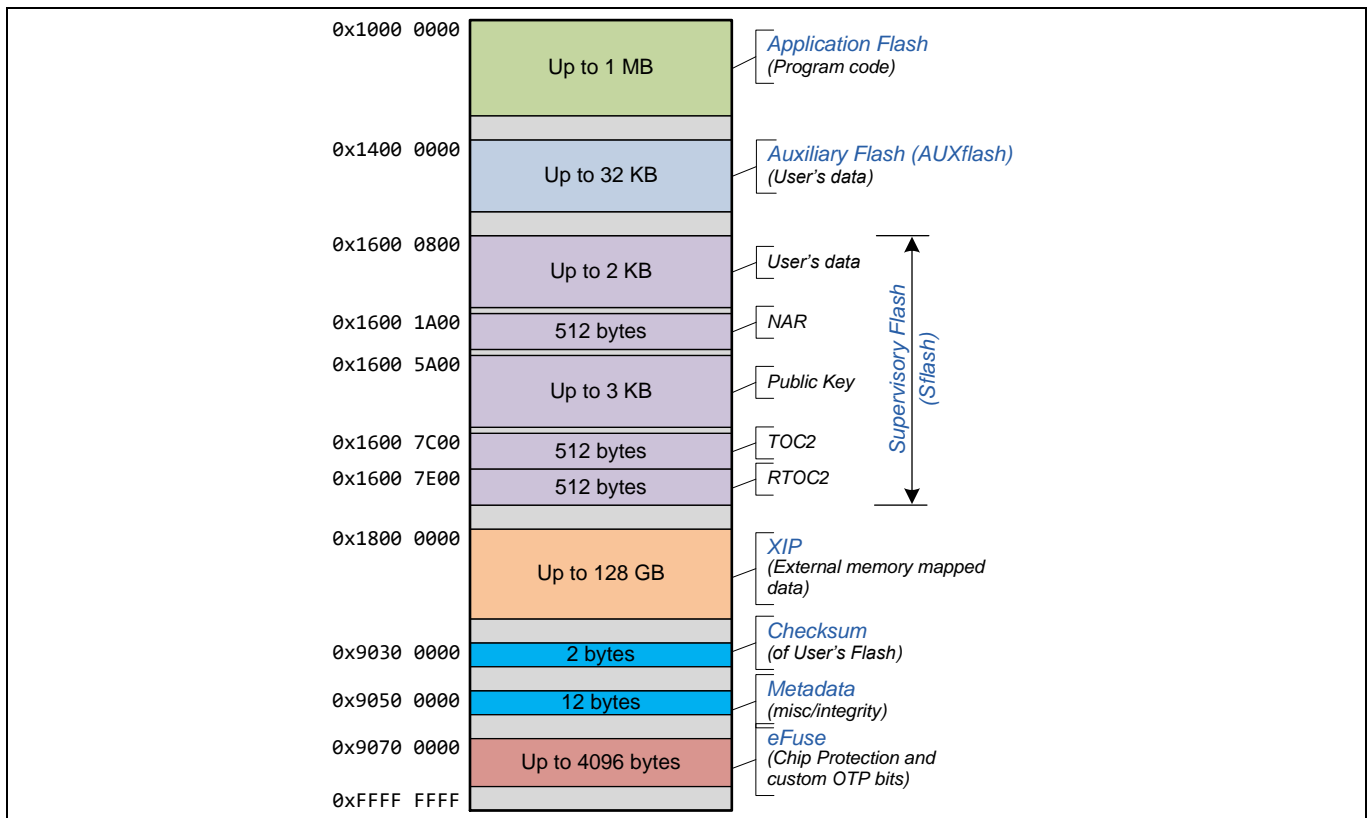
0x1000 0000
Up to 1 MB
Application Flash
(Program code)

0x1400 0000
Up to 32 KB
Auxiliary Flash (AUXflash)
(User's data)

0x1600 0800
Up to 2 KB
User's data

0x1600 1A00
512 bytes
NAR

0x1600 5A00
Up to 3 KB
Public Key

0x1600 7C00
512 bytes
TOC2

0x1600 7E00
512 bytes
RTOC2

Supervisory Flash
(Sflash)

0x1800 0000
Up to 128 GB
XIP
(External memory mapped data)

0x9030 0000
2 bytes
Checksum
(of User's Flash)

0x9050 0000
12 bytes
Metadata
(misc/integrity)

0x9070 0000
Up to 4096 bytes
eFuse
(Chip Protection and custom OTP bits)

0xFFFF FFFF